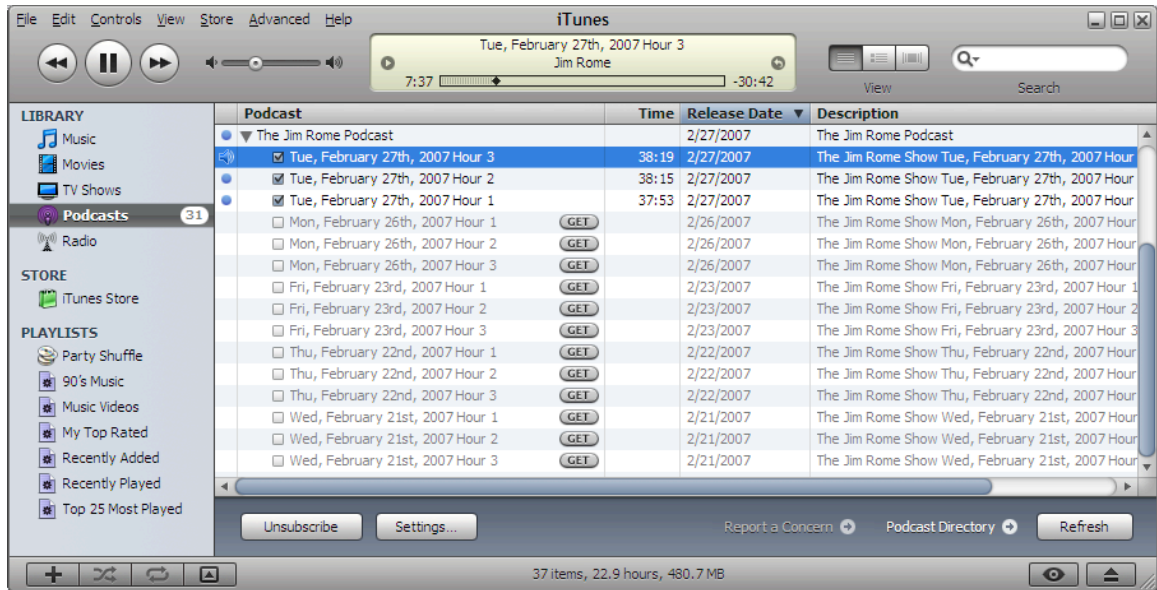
File Edit Controls View Store Advanced Help

iTunes

Tue, February 27th, 2007 Hour 3
Jim Rome
7:37 -30:42

View

Search

LIBRARY
Music
Movies
TV Shows
Podcasts 31
Radio

STORE
iTunes Store

PLAYLISTS
Party Shuffle
90's Music
Music Videos
My Top Rated
Recently Added
Recently Played
Top 25 Most Played

| Podcast | | Time | Release Date ▼ | Description |
|---|---|---|---|---|
| ▼ The Jim Rome Podcast | | | 2/27/2007 | The Jim Rome Podcast |
| Tue, February 27th, 2007 Hour 3 | | 38:19 | 2/27/2007 | The Jim Rome Show Tue, February 27th, 2007 Hour |
| Tue, February 27th, 2007 Hour 2 | | 38:15 | 2/27/2007 | The Jim Rome Show Tue, February 27th, 2007 Hour |
| Tue, February 27th, 2007 Hour 1 | | 37:53 | 2/27/2007 | The Jim Rome Show Tue, February 27th, 2007 Hour |
| Mon, February 26th, 2007 Hour 1 | GET | | 2/26/2007 | The Jim Rome Show Mon, February 26th, 2007 Hour |
| Mon, February 26th, 2007 Hour 2 | GET | | 2/26/2007 | The Jim Rome Show Mon, February 26th, 2007 Hour |
| Mon, February 26th, 2007 Hour 3 | GET | | 2/26/2007 | The Jim Rome Show Mon, February 26th, 2007 Hour |
| Fri, February 23rd, 2007 Hour 1 | GET | | 2/23/2007 | The Jim Rome Show Fri, February 23rd, 2007 Hour 1 |
| Fri, February 23rd, 2007 Hour 2 | GET | | 2/23/2007 | The Jim Rome Show Fri, February 23rd, 2007 Hour 2 |
| Fri, February 23rd, 2007 Hour 3 | GET | | 2/23/2007 | The Jim Rome Show Fri, February 23rd, 2007 Hour 3 |
| Thu, February 22nd, 2007 Hour 1 | GET | | 2/22/2007 | The Jim Rome Show Thu, February 22nd, 2007 Hour |
| Thu, February 22nd, 2007 Hour 2 | GET | | 2/22/2007 | The Jim Rome Show Thu, February 22nd, 2007 Hour |
| Thu, February 22nd, 2007 Hour 3 | GET | | 2/22/2007 | The Jim Rome Show Thu, February 22nd, 2007 Hour |
| Wed, February 21st, 2007 Hour 1 | GET | | 2/21/2007 | The Jim Rome Show Wed, February 21st, 2007 Hour |
| Wed, February 21st, 2007 Hour 2 | GET | | 2/21/2007 | The Jim Rome Show Wed, February 21st, 2007 Hour |
| Wed, February 21st, 2007 Hour 3 | GET | | 2/21/2007 | The Jim Rome Show Wed, February 21st, 2007 Hour |

Unsubscribe Settings... Report a Concern Podcast Directory Refresh

37 items, 22.9 hours, 480.7 MB